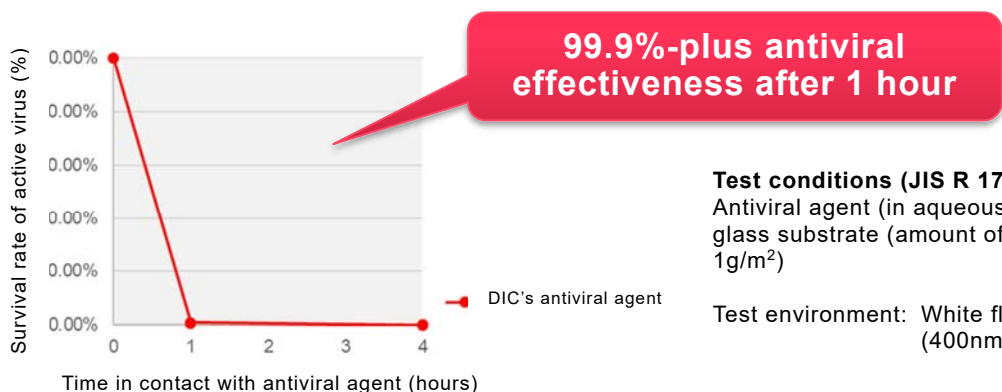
99.9%-plus antiviral effectiveness after 1 hour

Survival rate of active virus (%)

0.00%
0.00%
0.00%
0.00%
0.00%
0.00%

0
1
2
3
4

Time in contact with antiviral agent (hours)

DIC's antiviral agent

Test conditions (JIS R 17
Antiviral agent (in aqueous
glass substrate (amount of
$1g/m^2$)

Test environment: White fl
(400nm